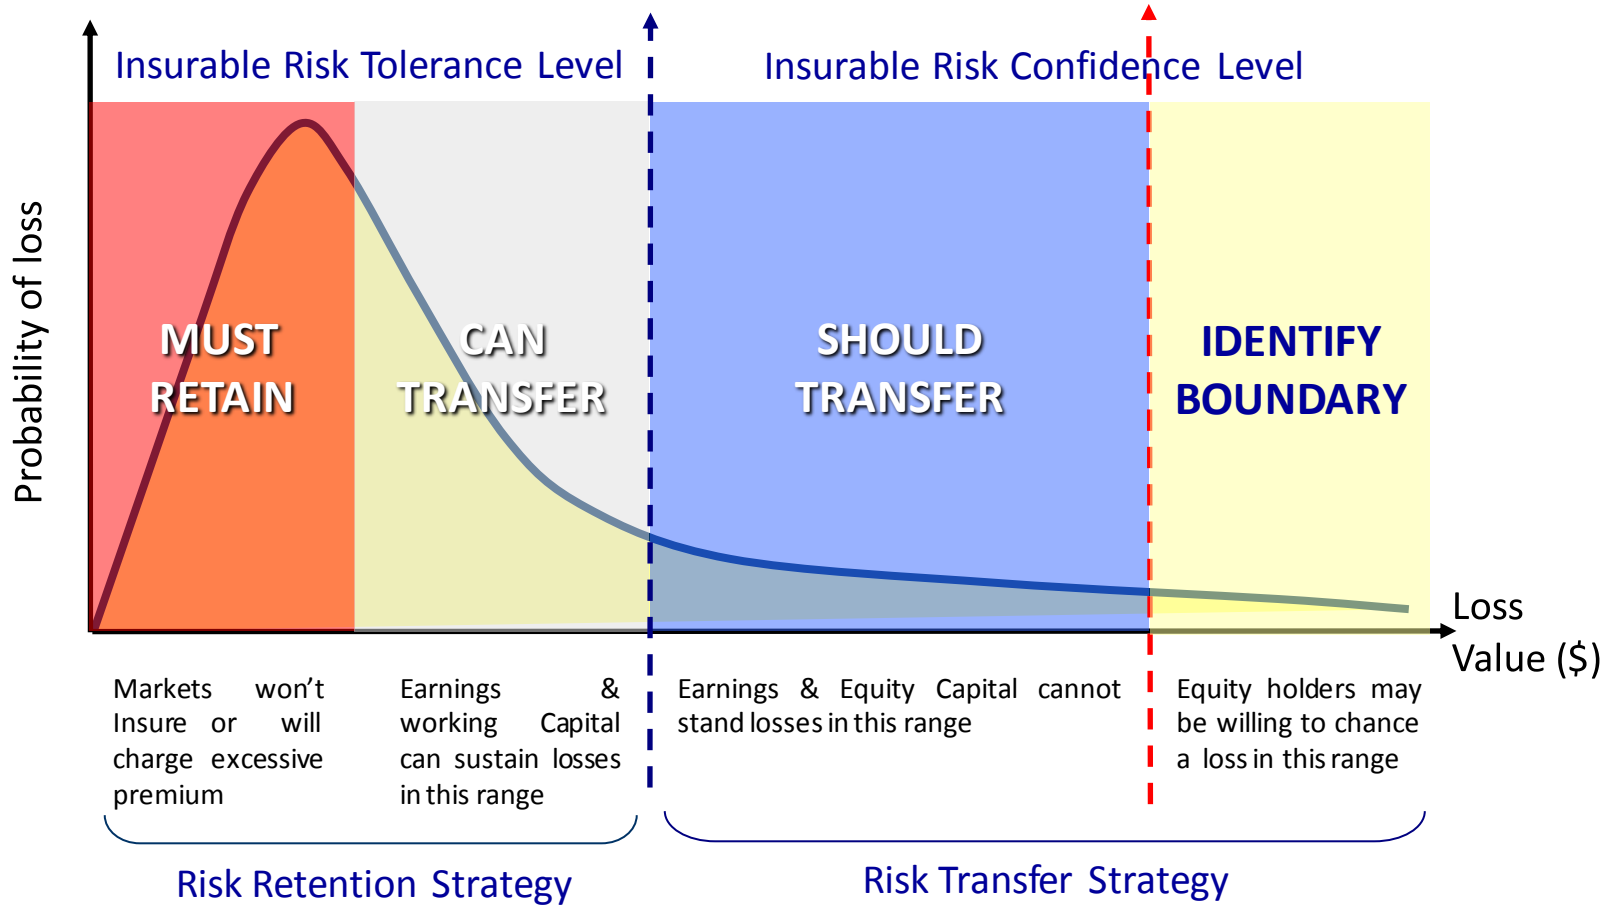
Insurable Risk Tolerance Level

Insurable Risk Confidence Level

Probability of loss

MUST RETAIN

CAN TRANSFER

SHOULD TRANSFER

IDENTIFY BOUNDARY

Loss Value ($)

Markets won't Insure or will charge excessive premium

Earnings & working Capital can sustain losses in this range

Earnings & Equity Capital cannot stand losses in this range

Equity holders may be willing to chance a loss in this range

Risk Retention Strategy

Risk Transfer Strategy